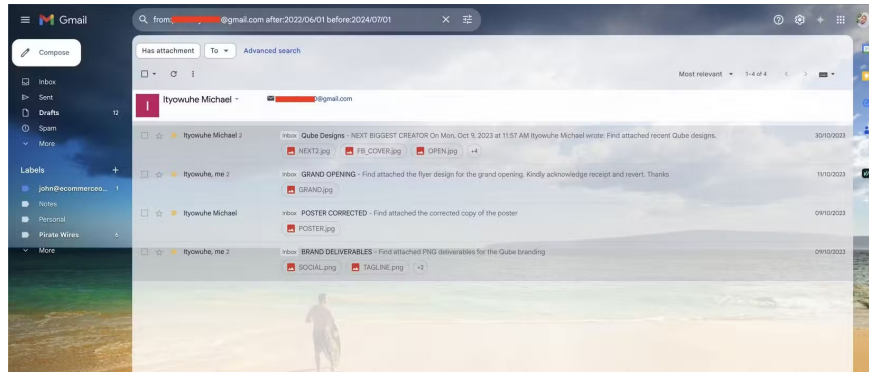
Gmail

from:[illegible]@gmail.com after:2022/06/01 before:2024/07/01

Compose

Inbox
Sent
Drafts 12
Spam
More

Labels +
john@ecommerceo... 1
Notes
Personal
Pirate Wires 5
More

Has attachment
To
Advanced search

Most relevant
1–4 of 4

I
Ityowuhe Michael
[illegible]@gmail.com

Ityowuhe Michael 2 | Inbox Qube Designs - NEXT BIGGEST CREATOR On Mon, Oct 9, 2023 at 11:57 AM Ityowuhe Michael wrote: Find attached recent Qube designs. | 30/10/2023
NEXT2.jpg | FB_COVER.jpg | OPEN.jpg | +4

Ityowuhe, me 2 | Inbox GRAND OPENING - Find attached the flyer design for the grand opening. Kindly acknowledge receipt and revert. Thanks | 11/10/2023
GRAND.jpg

Ityowuhe Michael | Inbox POSTER CORRECTED - Find attached the corrected copy of the poster | 09/10/2023
POSTER.jpg

Ityowuhe, me 2 | Inbox BRAND DELIVERABLES - Find attached PNG deliverables for the Qube branding | 09/10/2023
SOCIAL.png | TAGLINE.png | +2